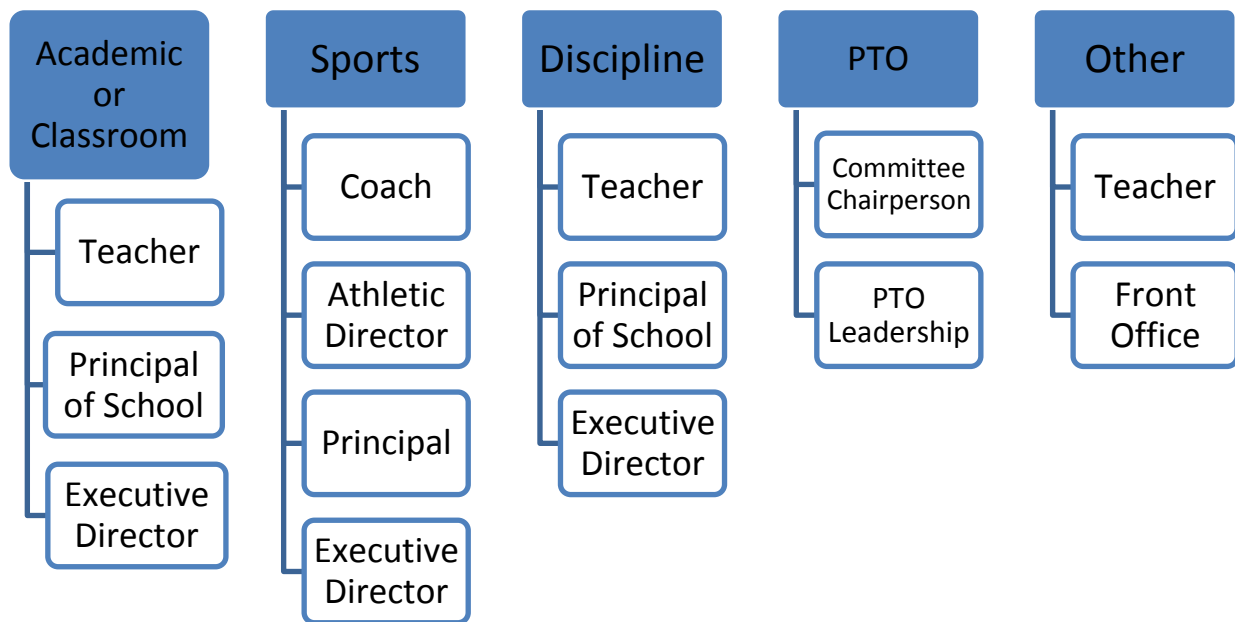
Academic or Classroom

Teacher

Principal of School

Executive Director

Sports

Coach

Athletic Director

Principal

Executive Director

Discipline

Teacher

Principal of School

Executive Director

PTO

Committee Chairperson

PTO Leadership

Other

Teacher

Front Office